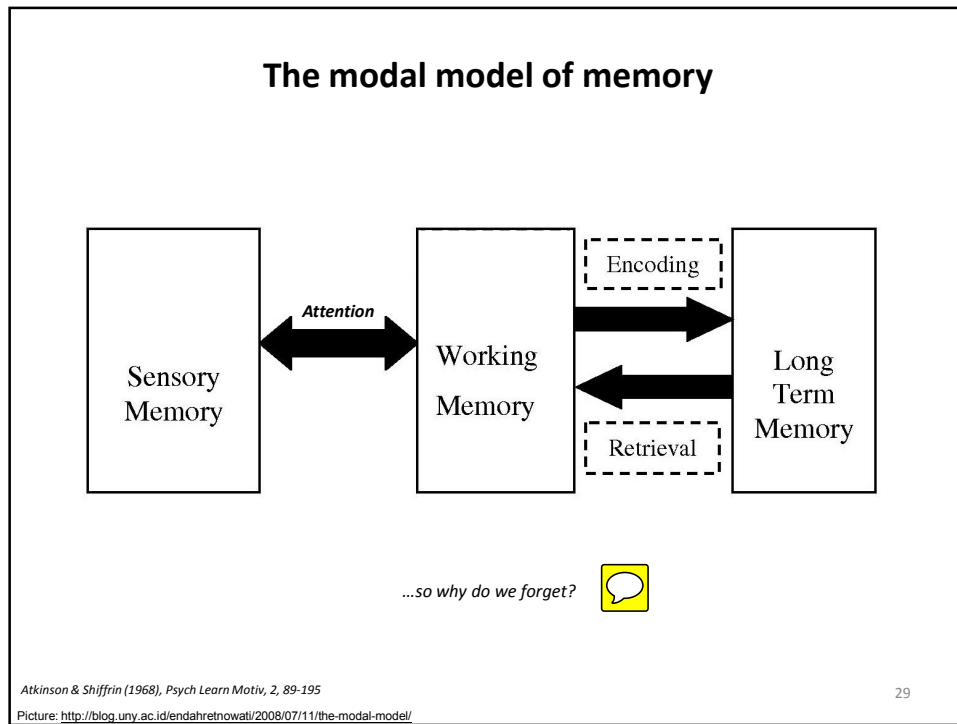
The modal model of memory

Sensory Memory

Attention

Working Memory

Encoding

Retrieval

Long Term Memory

…so why do we forget?

Atkinson & Shiffrin (1968), Psych Learn Motiv, 2, 89-195

29

Picture: http://blog.uny.ac.id/endahretnowati/2008/07/11/the-modal-model/